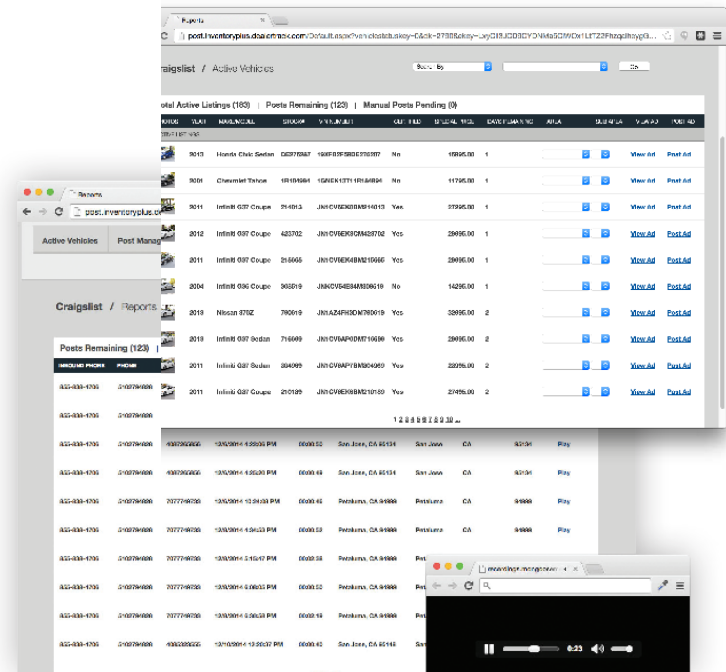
Reports

post.inventoryplus.dealermax.com/Default.aspx?

Craigslist / Active Vehicles

Sort By

Go

Total Active Listings (183) | Posts Remaining (123) | Manual Posts Pending (0)

| PHOTO | YEAR | MAKE/MODEL | STOCK# | VIN NUMBER | CERTIFIED | INTERNET PRICE | DAYS REMAINING | AREA | SUB AREA | VIEW AD | POST AD |
|---|---|---|---|---|---|---|---|---|---|---|---|
| | 2013 | Honda Civic Sedan | | | No | 15995.00 | 1 | | | View Ad | Post Ad |
| | 2001 | Chevrolet Tahoe | | | No | 11795.00 | 1 | | | View Ad | Post Ad |
| | 2011 | Infiniti G37 Coupe | 214013 | | Yes | 27995.00 | 1 | | | View Ad | Post Ad |
| | 2012 | Infiniti G37 Coupe | 423702 | | Yes | 29995.00 | 1 | | | View Ad | Post Ad |
| | 2011 | Infiniti G37 Coupe | 215665 | | Yes | 29995.00 | 1 | | | View Ad | Post Ad |
| | 2004 | Infiniti G35 Coupe | 363519 | | No | 14295.00 | 1 | | | View Ad | Post Ad |
| | 2013 | Nissan 370Z | 760019 | | Yes | 32995.00 | 2 | | | View Ad | Post Ad |
| | 2013 | Infiniti G37 Sedan | 715699 | | Yes | 29995.00 | 2 | | | View Ad | Post Ad |
| | 2011 | Infiniti G37 Sedan | 304099 | | Yes | 22995.00 | 2 | | | View Ad | Post Ad |
| | 2011 | Infiniti G37 Coupe | 210189 | | Yes | 27495.00 | 2 | | | View Ad | Post Ad |

1 2 3 4 5 6 7 8 9 10 ...

Reports

post.inventoryplus.d

Active Vehicles | Post Manag

Craigslist / Reports

Posts Remaining (123)

| INBOUND PHONE | PHONE | | | | | | | |
|---|---|---|---|---|---|---|---|---|
| 855-838-1705 | | | | | | | | |
| 855-838-1705 | | | | | | | | |
| 855-838-1705 | | 12/5/2014 1:35:35 PM | 00:00:52 | San Jose, CA 95134 | San Jose | CA | | Play |
| 855-838-1705 | | 12/5/2014 1:35:30 PM | 00:00:49 | San Jose, CA 95134 | San Jose | CA | | Play |
| 855-838-1705 | 7077749788 | 12/5/2014 12:24:03 PM | 00:00:45 | Petaluma, CA 94988 | Petaluma | CA | 94988 | Play |
| 855-838-1705 | 7077749788 | 12/5/2014 1:54:53 PM | 00:00:45 | Petaluma, CA 94988 | Petaluma | CA | 94988 | Play |
| 855-838-1705 | 7077749788 | 12/5/2014 2:15:17 PM | 00:00:55 | Petaluma, CA 94988 | Petaluma | CA | 94988 | Play |
| 855-838-1705 | 7077749788 | 12/5/2014 5:08:03 PM | 00:00:52 | Petaluma, CA 94988 | Petaluma | CA | | |
| 855-838-1705 | 7077749788 | 12/5/2014 5:09:58 PM | 00:00:15 | Petaluma, CA 94988 | Petaluma | CA | | |
| 855-838-1705 | | 12/10/2014 12:32:37 PM | 00:00:52 | San Jose, CA 95148 | San Jose | CA | | |

recordings.mongoose

0:23